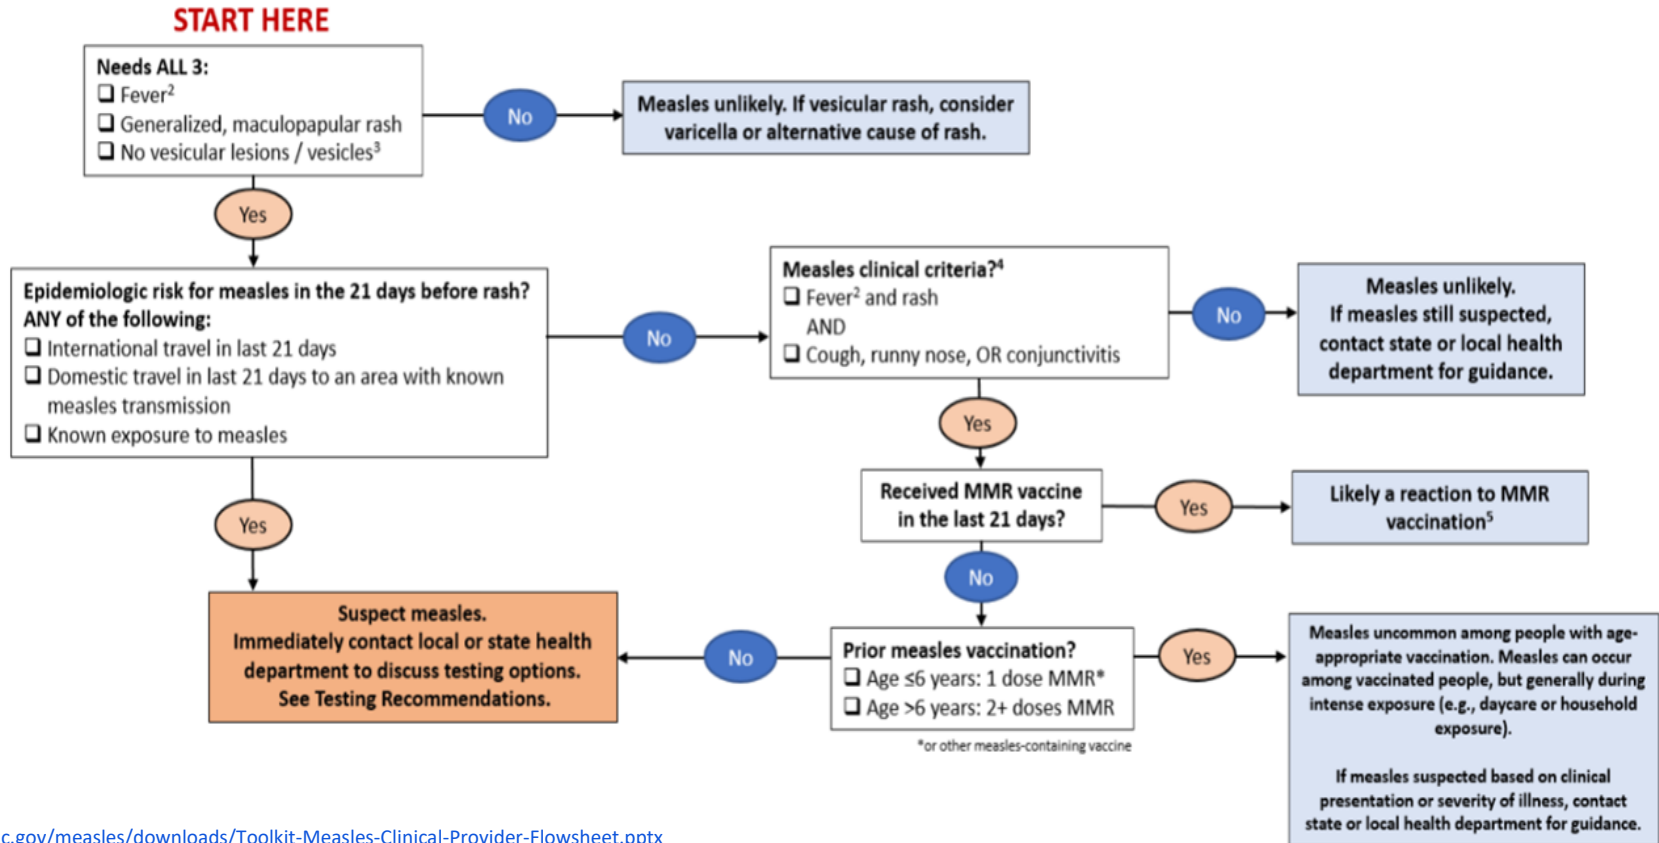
START HERE

Needs ALL 3:
❑ Fever$^2$
❑ Generalized, maculopapular rash
❑ No vesicular lesions / vesicles$^3$

No

Measles unlikely. If vesicular rash, consider varicella or alternative cause of rash.

Yes

Epidemiologic risk for measles in the 21 days before rash? ANY of the following:
❑ International travel in last 21 days
❑ Domestic travel in last 21 days to an area with known measles transmission
❑ Known exposure to measles

No

Measles clinical criteria?$^4$
❑ Fever$^2$ and rash
AND
❑ Cough, runny nose, OR conjunctivitis

No

Measles unlikely.
If measles still suspected, contact state or local health department for guidance.

Yes

Received MMR vaccine in the last 21 days?

Yes

Likely a reaction to MMR vaccination$^5$

No

Yes

Suspect measles.
Immediately contact local or state health department to discuss testing options.
See Testing Recommendations.

No

Prior measles vaccination?
❑ Age ≤6 years: 1 dose MMR*
❑ Age >6 years: 2+ doses MMR

*or other measles-containing vaccine

Yes

Measles uncommon among people with age-appropriate vaccination. Measles can occur among vaccinated people, but generally during intense exposure (e.g., daycare or household exposure).

If measles suspected based on clinical presentation or severity of illness, contact state or local health department for guidance.

c.gov/measles/downloads/Toolkit-Measles-Clinical-Provider-Flowsheet.pptx